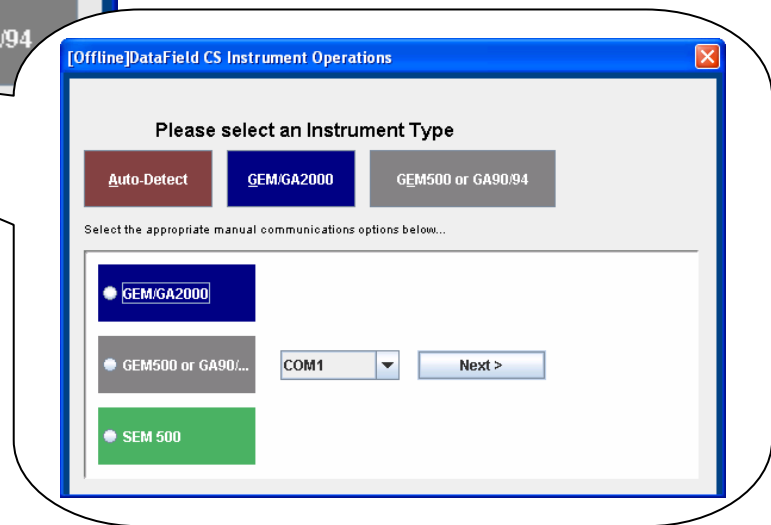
/94

[Offline]DataField CS Instrument Operations

Please select an Instrument Type

Auto-Detect

GEM/GA2000

GEM500 or GA90/94

Select the appropriate manual communications options below...

GEM/GA2000

GEM500 or GA90/...

COM1

Next >

SEM 500